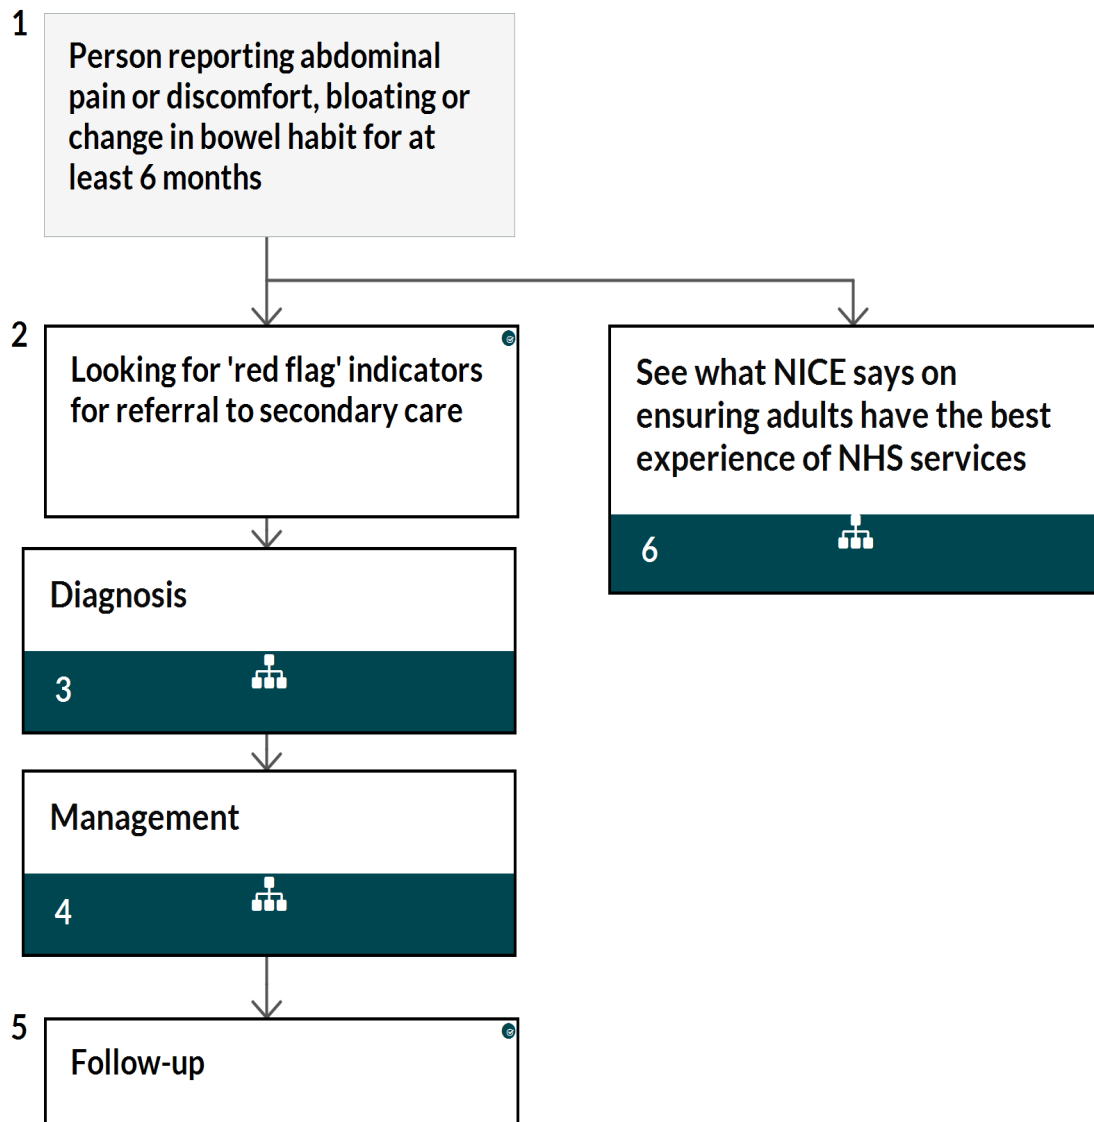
1

Person reporting abdominal pain or discomfort, bloating or change in bowel habit for at least 6 months

2

Looking for 'red flag' indicators for referral to secondary care

See what NICE says on ensuring adults have the best experience of NHS services

6

Diagnosis

3

Management

4

5

Follow-up